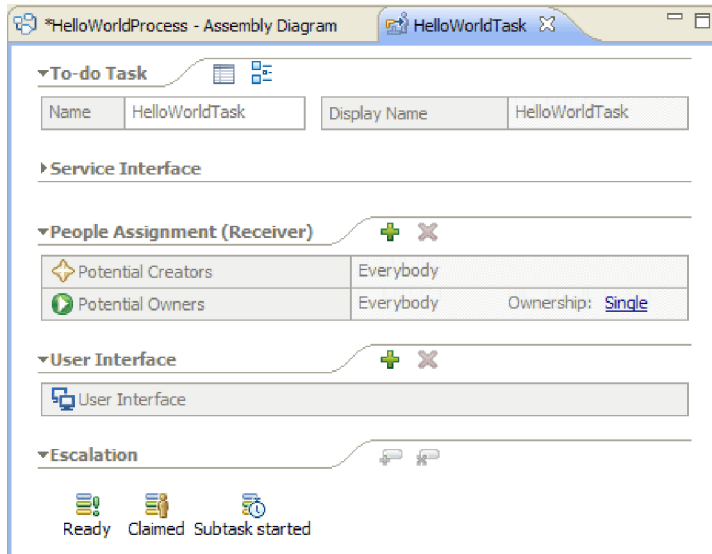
*HelloWorldProcess - Assembly Diagram

HelloWorldTask

To-do Task

| Name | HelloWorldTask | Display Name | HelloWorldTask |
|---|---|---|---|

Service Interface

People Assignment (Receiver)

| Potential Creators | Everybody |
|---|---|
| Potential Owners | Everybody Ownership: Single |

User Interface

User Interface

Escalation

Ready Claimed Subtask started